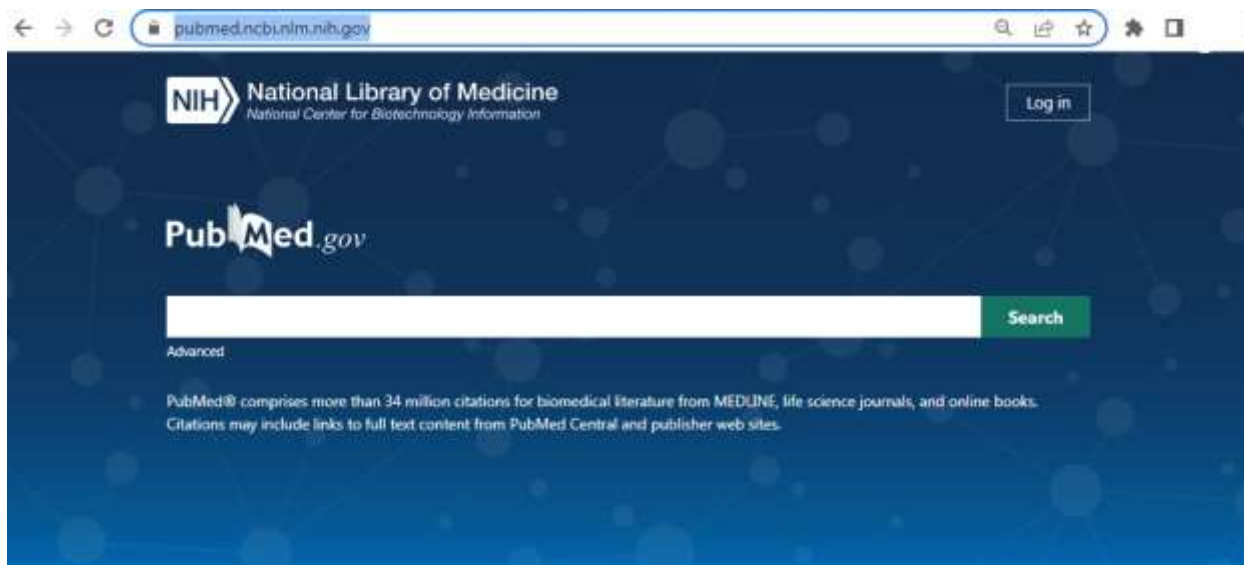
pubmed.ncbi.nlm.nih.gov

NIH National Library of Medicine
National Center for Biotechnology Information

Log in

PubMed.gov

Search

Advanced

PubMed® comprises more than 34 million citations for biomedical literature from MEDLINE, life science journals, and online books. Citations may include links to full text content from PubMed Central and publisher web sites.